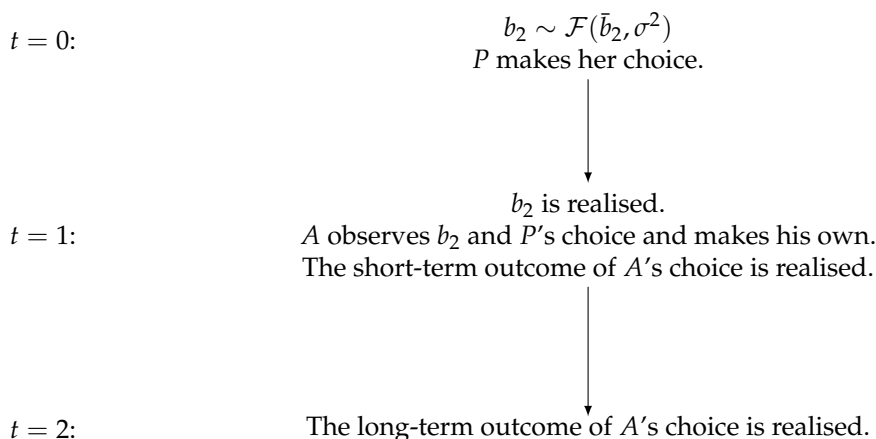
$t = 0$:

$b_2 \sim \mathcal{F}(\bar{b}_2, \sigma^2)$
$P$ makes her choice.

$b_2$ is realised.

$t = 1$:

$A$ observes $b_2$ and $P$'s choice and makes his own.
The short-term outcome of $A$'s choice is realised.

$t = 2$:

The long-term outcome of $A$'s choice is realised.